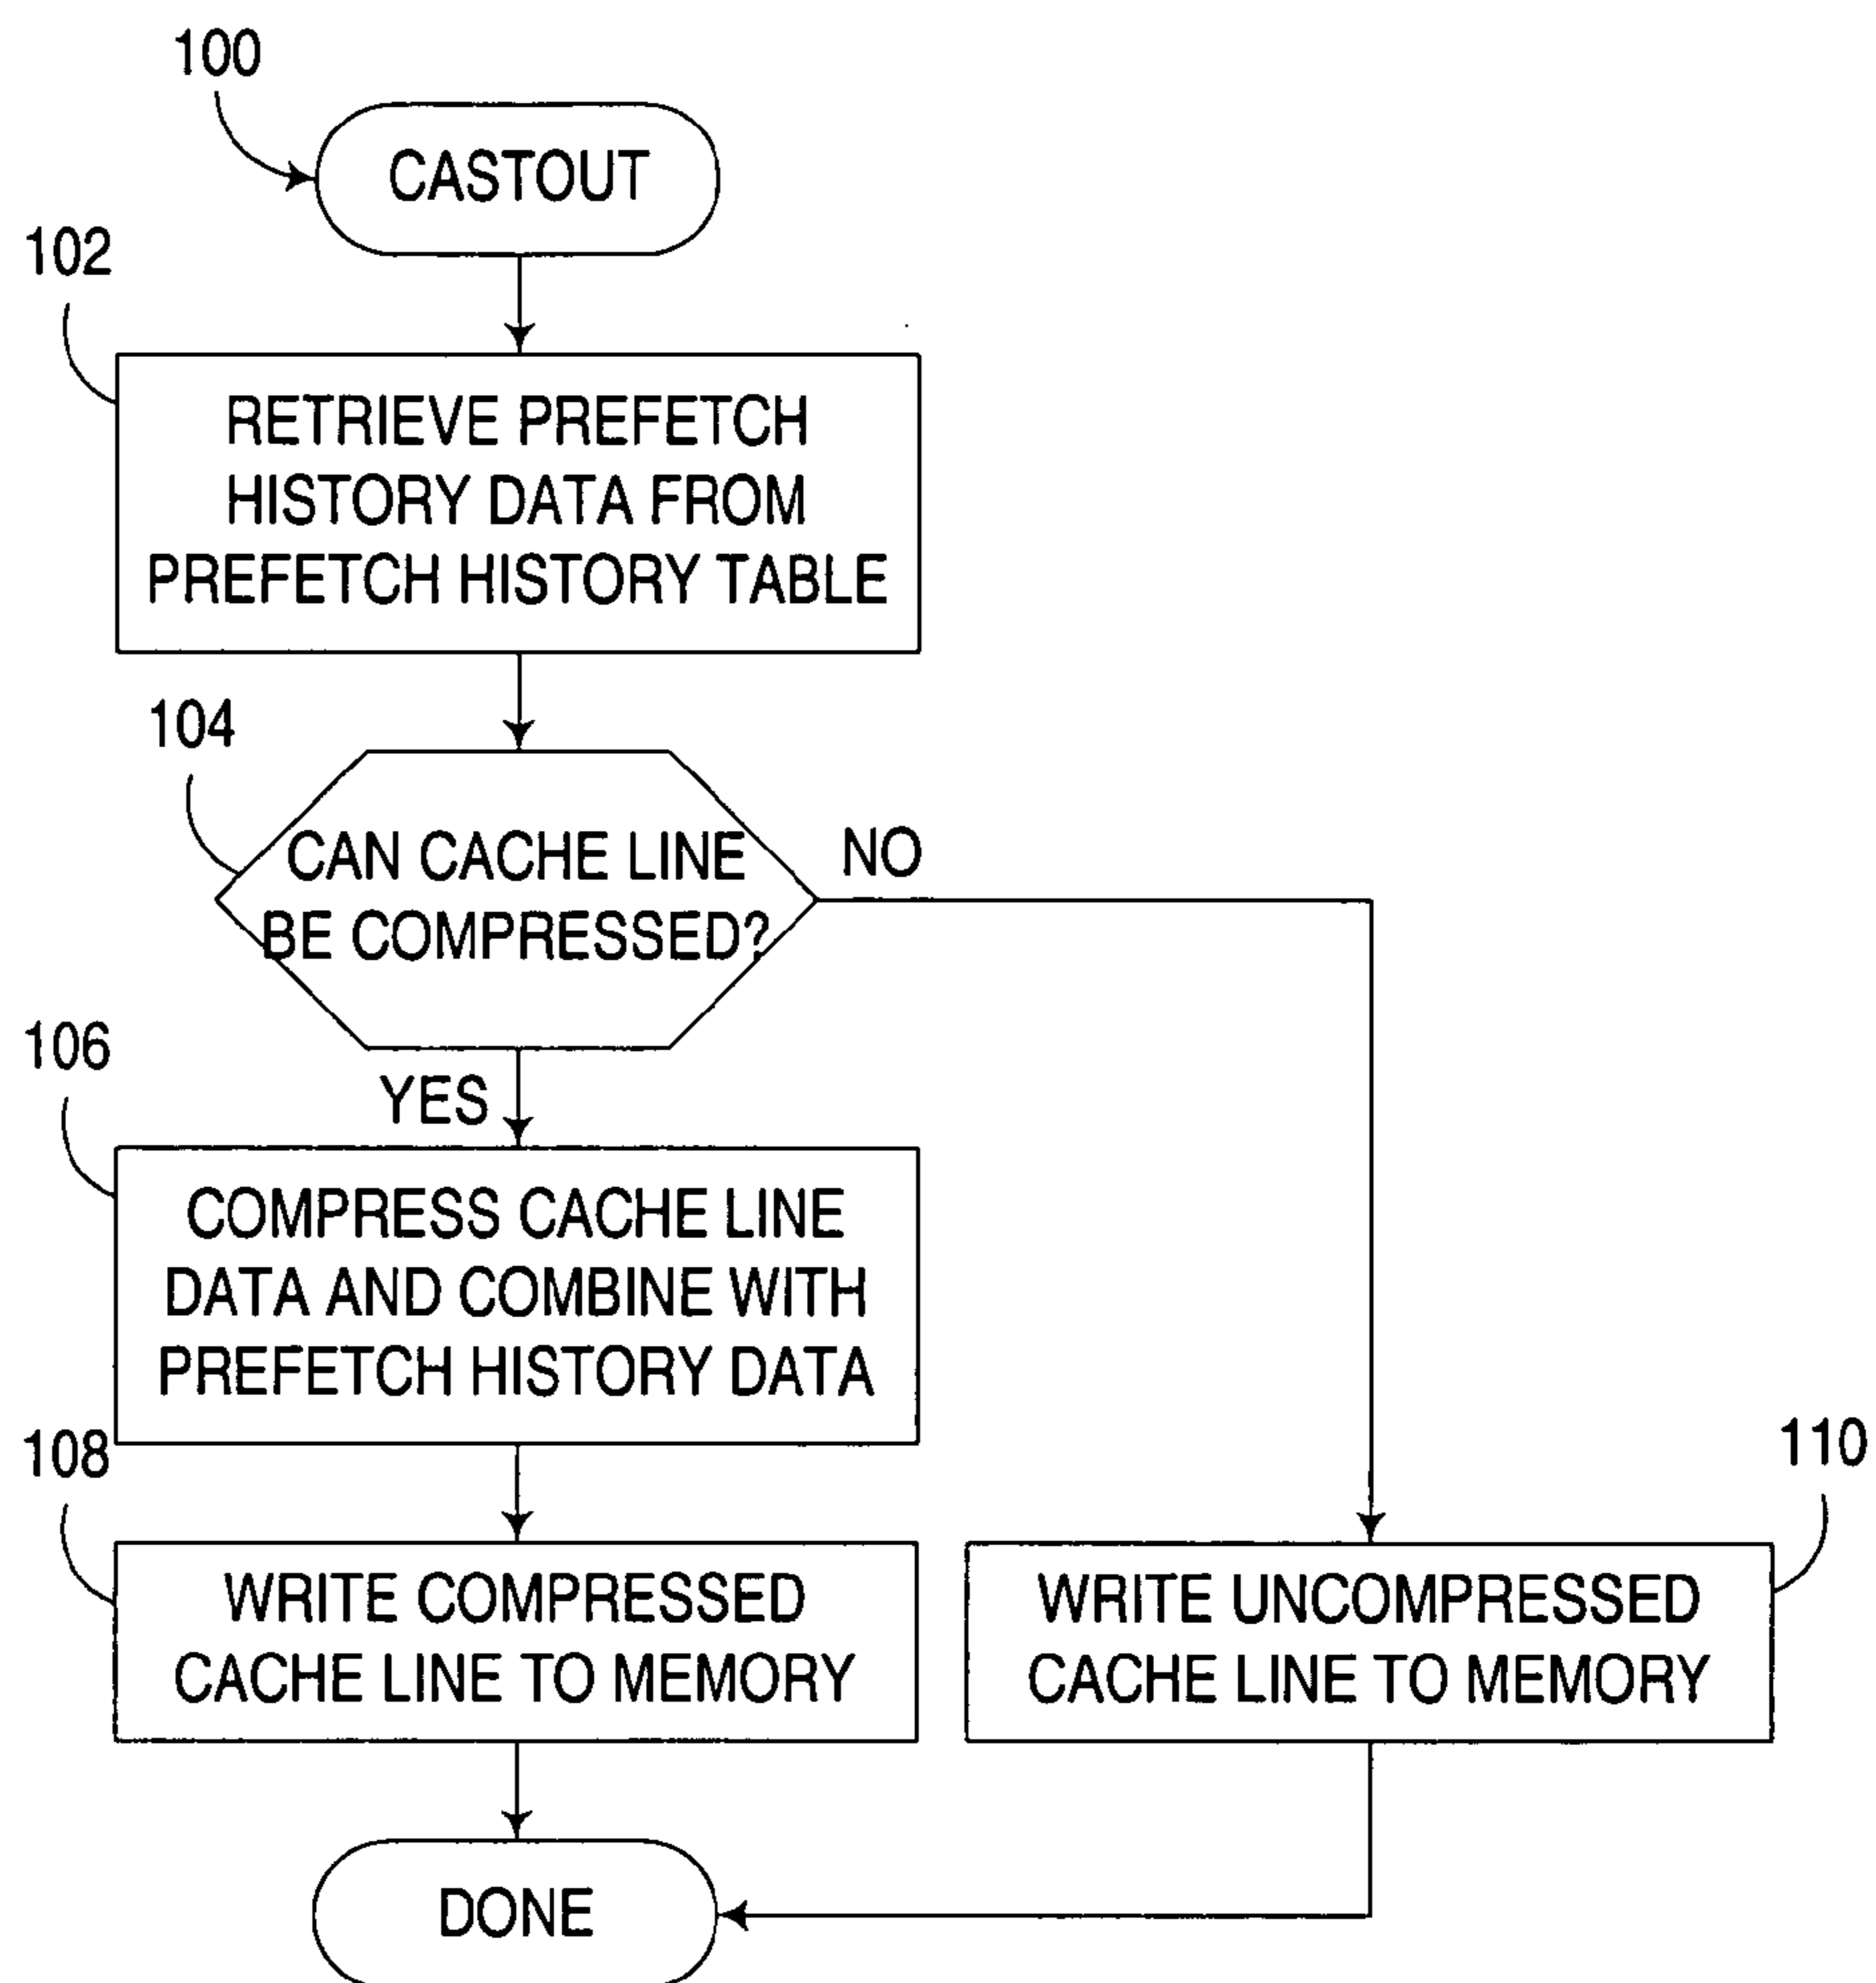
100

CASTOUT

102

RETRIEVE PREFETCH HISTORY DATA FROM PREFETCH HISTORY TABLE

104

CAN CACHE LINE BE COMPRESSED?

NO

106

YES

COMPRESS CACHE LINE DATA AND COMBINE WITH PREFETCH HISTORY DATA

108

110

WRITE COMPRESSED CACHE LINE TO MEMORY

WRITE UNCOMPRESSED CACHE LINE TO MEMORY

DONE